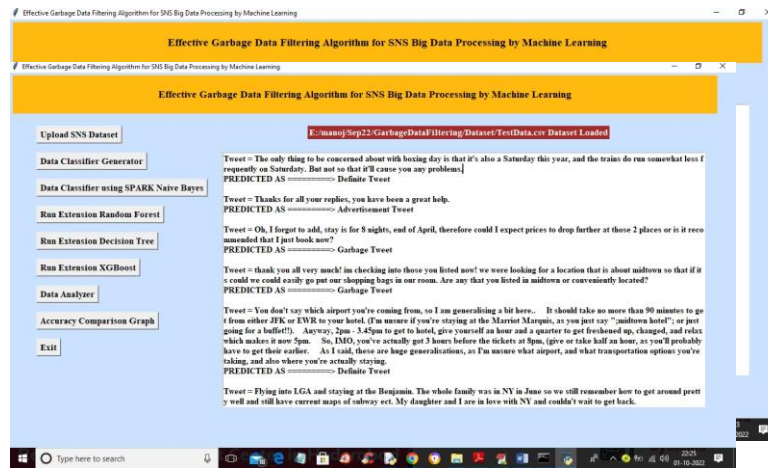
Effective Garbage Data Filtering Algorithm for SNS Big Data Processing by Machine Learning

Effective Garbage Data Filtering Algorithm for SNS Big Data Processing by Machine Learning

Effective Garbage Data Filtering Algorithm for SNS Big Data Processing by Machine Learning

Effective Garbage Data Filtering Algorithm for SNS Big Data Processing by Machine Learning

Upload SNS Dataset

E:/manoj/Sep22/GarbageDataFiltering/Dataset/TestData.csv Dataset Loaded

Data Classifier Generator

Data Classifier using SPARK Naive Bayes

Run Extension Random Forest

Run Extension Decision Tree

Run Extension XGBoost

Data Analyzer

Accuracy Comparison Graph

Exit

Tweet = The only thing to be concerned about with boxing day is that it's also a Saturday this year, and the trains do run somewhat less frequently on Saturday. But not so that it'll cause you any problems.
PREDICTED AS ==========> Definite Tweet

Tweet = Thanks for all your replies, you have been a great help.
PREDICTED AS ==========> Advertisement Tweet

Tweet = Oh, I forgot to add, stay is for 8 nights, end of April, therefore could I expect prices to drop further at those 2 places or is it recommended that I just book now?
PREDICTED AS ==========> Garbage Tweet

Tweet = thank you all very much! im checking into those you listed now! we were looking for a location that is about midtown so that if it s could we could easily go put our shopping bags in our room. Are any that you listed in midtown or conveniently located?
PREDICTED AS ==========> Garbage Tweet

Tweet = You don't say which airport you're coming from, so I am generalising a bit here.. It should take no more than 90 minutes to get from either JFK or EWR to your hotel. (I'm unsure if you're staying at the Marriot Marquis, as you just say ";midtown hotel"; or just going for a buffet!!). Anyway, 2pm - 3.45pm to get to hotel, give yourself an hour and a quarter to get freshened up, changed, and relax which makes it now 5pm. So, IMO, you've actually got 3 hours before the tickets at 8pm, (give or take half an hour, as you'll probably have to get their earlier. As I said, these are huge generalisations, as I'm unsure what airport, and what transportation options you're taking, and also where you're actually staying.
PREDICTED AS ==========> Definite Tweet

Tweet = Flying into LGA and staying at the Benjamin. The whole family was in NY in June so we still remember how to get around pretty well and still have current maps of subway ect. My daughter and I are in love with NY and couldn't wait to get back.

Type here to search

22:25
01-10-2022